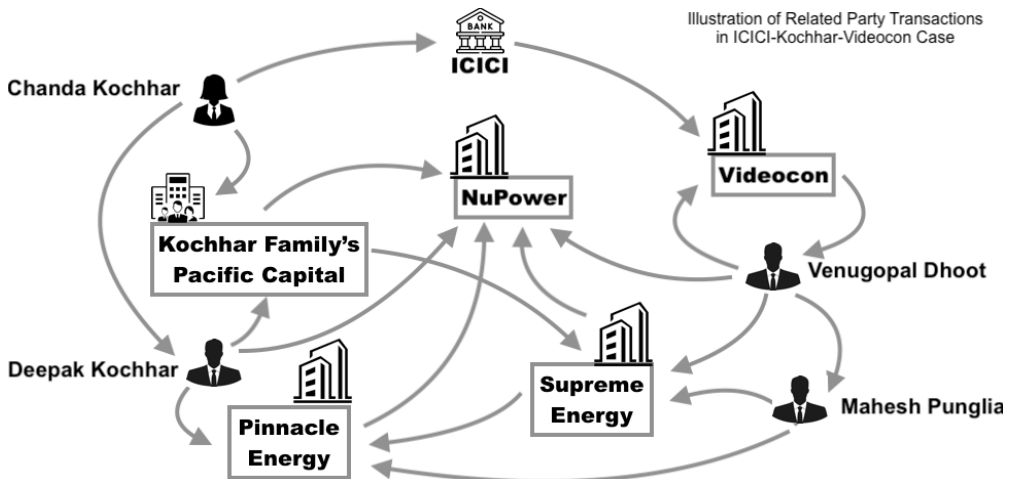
Illustration of Related Party Transactions in ICICI-Kochhar-Videocon Case

BANK

ICICI

Chanda Kochhar

Videocon

NuPower

Kochhar Family's Pacific Capital

Venugopal Dhoot

Deepak Kochhar

Supreme Energy

Mahesh Punglia

Pinnacle Energy